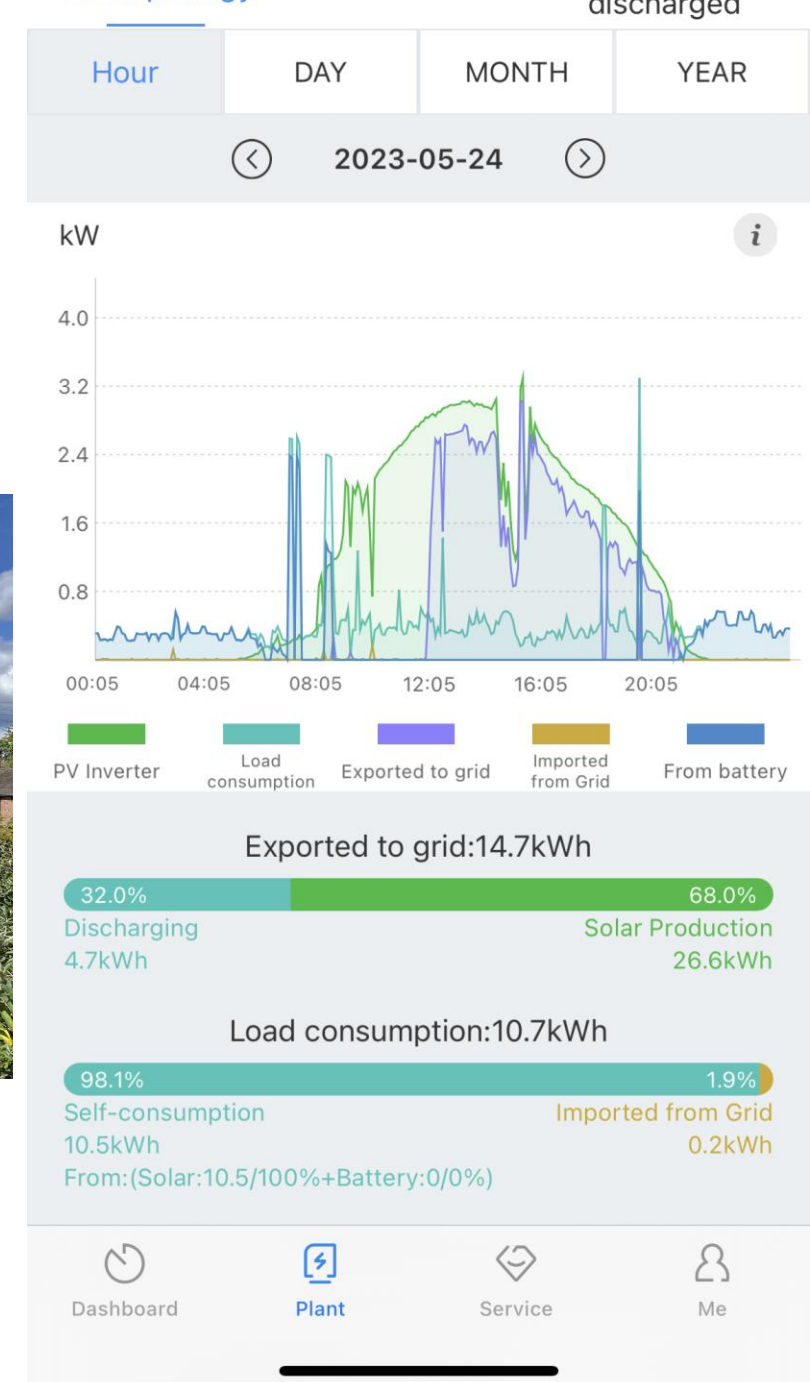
discharged

Hour | DAY | MONTH | YEAR

2023-05-24

kW

i

4.0
3.2
2.4
1.6
0.8

00:05 04:05 08:05 12:05 16:05 20:05

PV Inverter
Load consumption
Exported to grid
Imported from Grid
From battery

Exported to grid:14.7kWh

32.0%
68.0%
Discharging
4.7kWh
Solar Production
26.6kWh

Load consumption:10.7kWh

98.1%
1.9%
Self-consumption
10.5kWh
From:(Solar:10.5/100%+Battery:0/0%)
Imported from Grid
0.2kWh

Dashboard
Plant
Service
Me